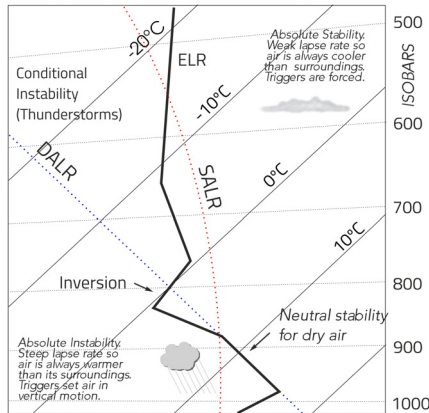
-20°C

ELR

Absolute Stability. Weak lapse rate so air is always cooler than surroundings. Triggers are forced.

500

ISOBARS

Conditional Instability (Thunderstorms)

-10°C

600

DALR

SALR

0°C

700

10°C

Inversion

800

Neutral stability for dry air

900

Absolute Instability. Steep lapse rate so air is always warmer than its surroundings. Triggers set air in vertical motion.

1000